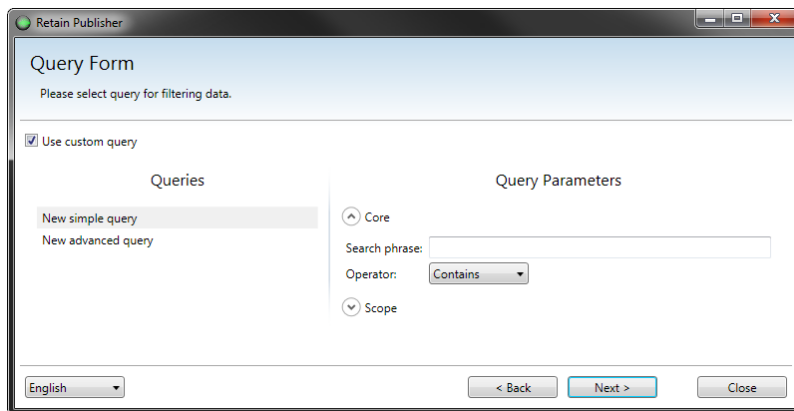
Retain Publisher

Query Form

Please select query for filtering data.

Use custom query

Queries

New simple query
New advanced query

Query Parameters

Core

Search phrase:
Operator: Contains

Scope

English

< Back
Next >
Close